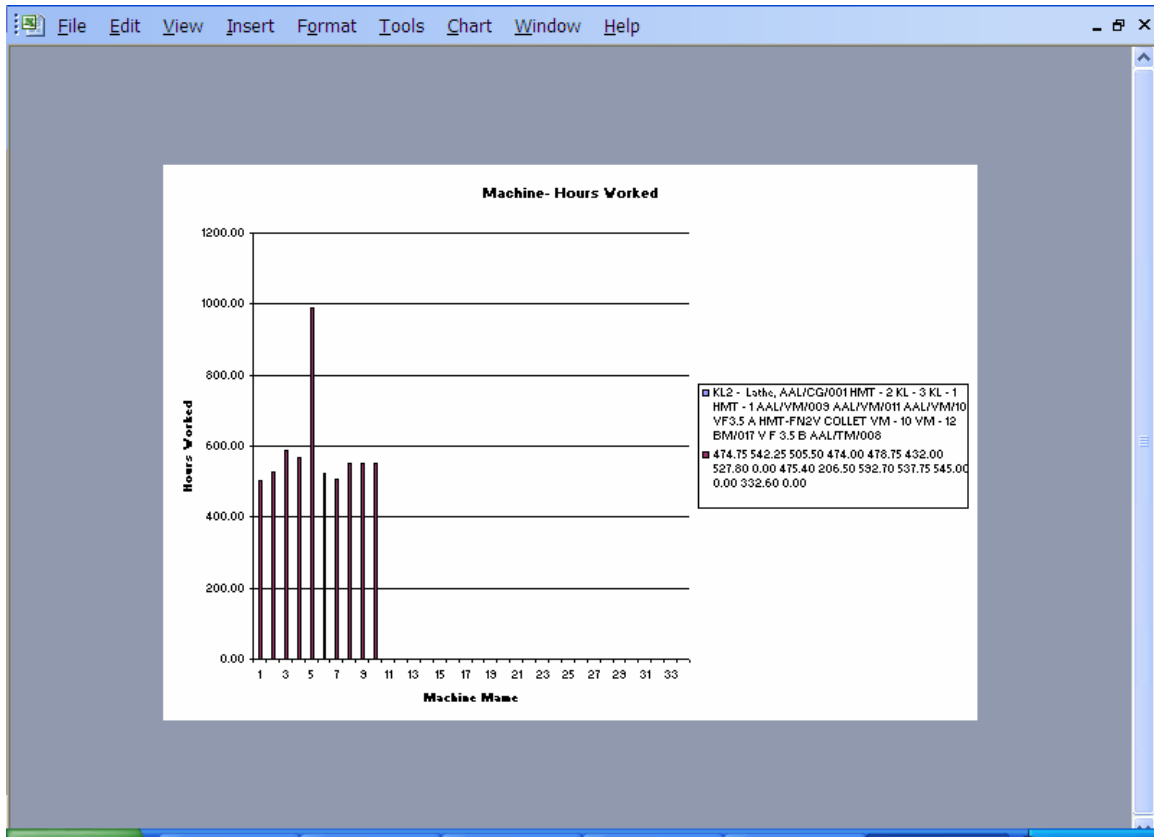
File Edit View Insert Format Tools Chart Window Help

Machine- Hours Worked

1200.00
1000.00
800.00
600.00
400.00
200.00
0.00

Hours Worked

1 3 5 7 9 11 13 15 17 19 21 23 25 27 29 31 33

Machine Name

KL2 - Lathe, AAL/CG/001 HMT - 2 KL - 3 KL - 1 HMT - 1 AAL/VM/009 AAL/VM/011 AAL/VM/10 VF3.5 A HMT-FN2V COLLET VM - 10 VM - 12 BM/017 V F 3.5 B AAL/TM/008

474.75 542.25 505.50 474.00 478.75 432.00 527.80 0.00 475.40 206.50 592.70 537.75 545.00 0.00 332.60 0.00